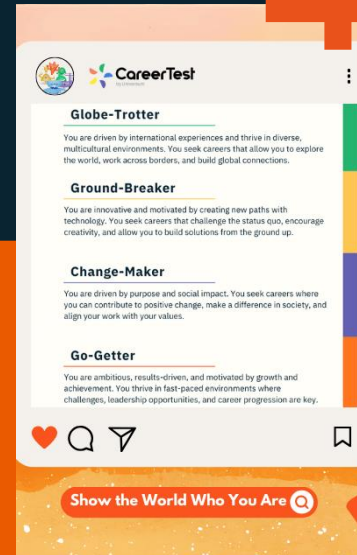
CareerTest

Globe-Trotter

You are driven by international experiences and thrive in diverse, multicultural environments. You seek careers that allow you to explore the world, work across borders, and build global connections.

Ground-Breaker

You are innovative and motivated by creating new paths with technology. You seek careers that challenge the status quo, encourage creativity, and allow you to build solutions from the ground up.

Change-Maker

You are driven by purpose and social impact. You seek careers where you can contribute to positive change, make a difference in society, and align your work with your values.

Go-Getter

You are ambitious, results-driven, and motivated by growth and achievement. You thrive in fast-paced environments where challenges, leadership opportunities, and career progression are key.

Show the World Who You Are